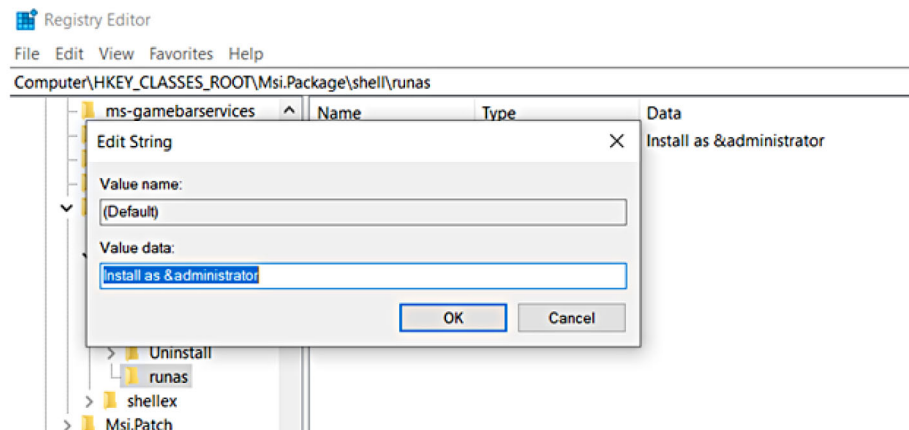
Registry Editor

File Edit View Favorites Help

Computer\HKEY_CLASSES_ROOT\Msi.Package\shell\runas

ms-gamebarservices

Name Type Data

Install as &administrator

Edit String

Value name:

(Default)

Value data:

Install as &administrator

OK Cancel

Uninstall

runas

shellex

Msi.Patch